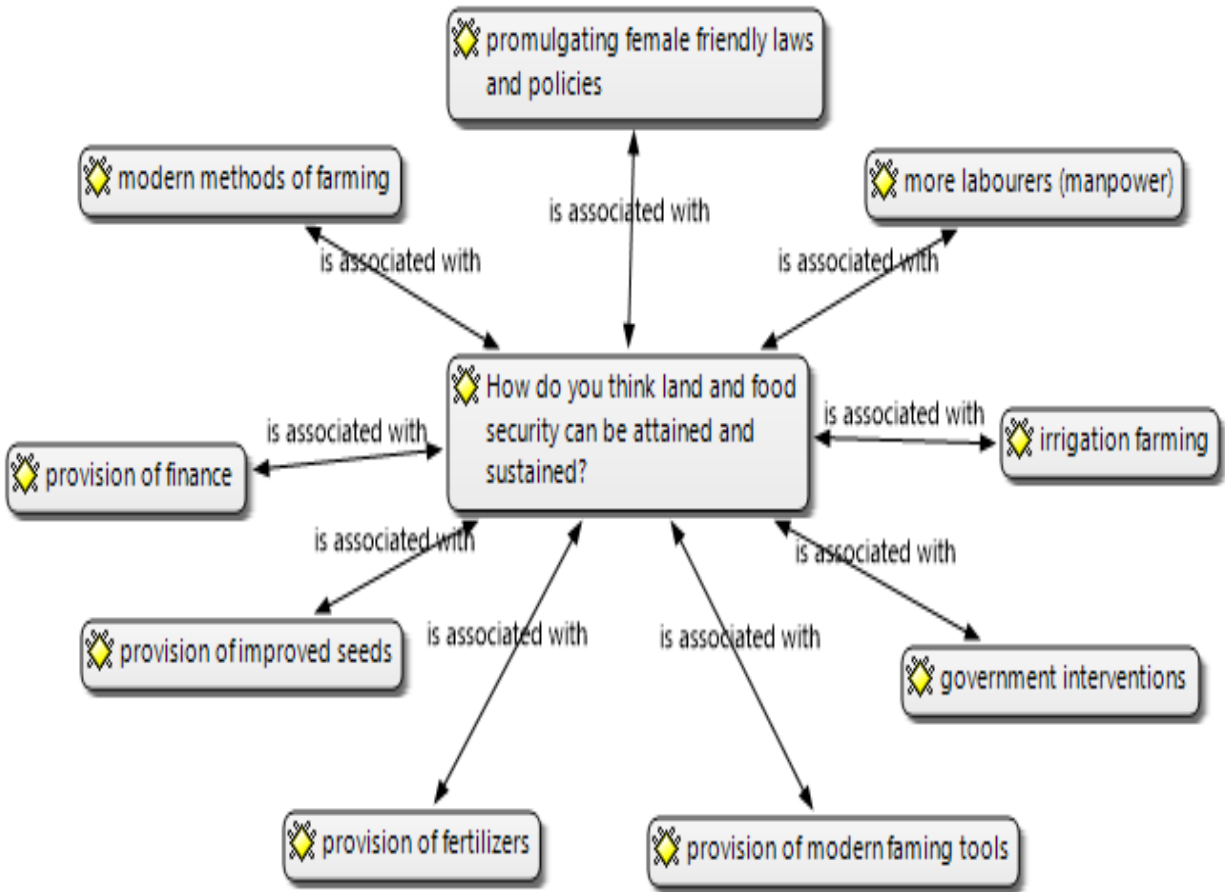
promulgating female friendly laws and policies

modern methods of farming

more labourers (manpower)

is associated with

is associated with

is associated with

How do you think land and food security can be attained and sustained?

is associated with

is associated with

provision of finance

irrigation farming

is associated with

is associated with

is associated with

is associated with

provision of improved seeds

government interventions

provision of fertilizers

provision of modern faming tools